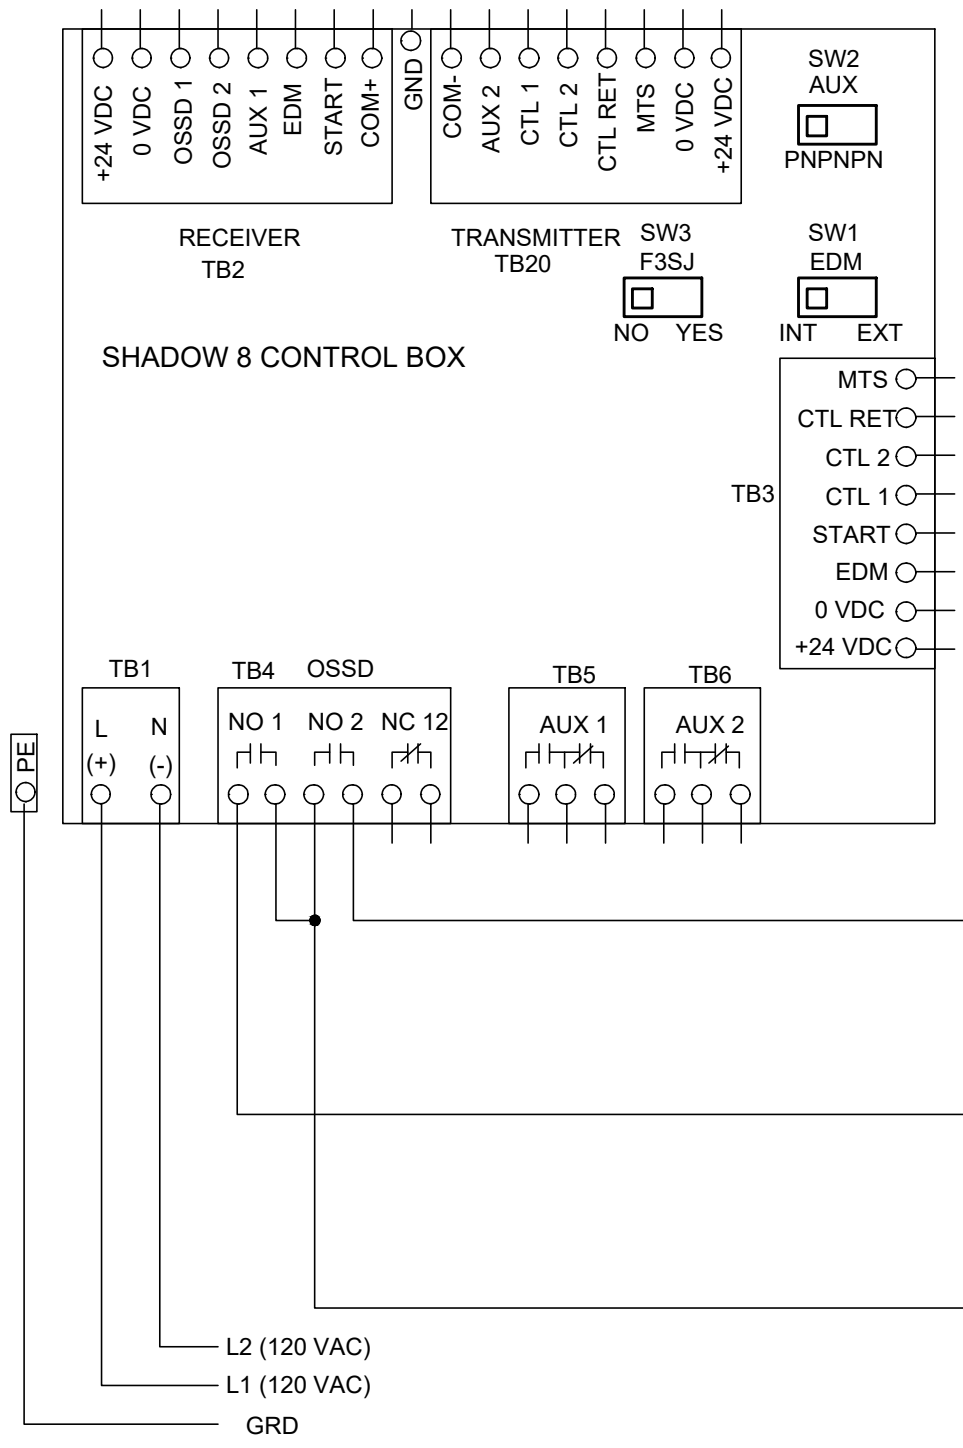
+24 VDC
0 VDC
OSSD 1
OSSD 2
AUX 1
EDM
START
COM+
GND
COM-
AUX 2
CTL 1
CTL 2
CTL RET
MTS
0 VDC
+24 VDC

SW2
AUX
PNPNPN

RECEIVER
TB2

TRANSMITTER
TB20

SW3
F3SJ
NO YES

SW1
EDM
INT EXT

SHADOW 8 CONTROL BOX

TB3
MTS
CTL RET
CTL 2
CTL 1
START
EDM
0 VDC
+24 VDC

TB1
L
(+)
N
(-)

TB4 OSSD
NO 1
NO 2
NC 12

TB5
AUX 1

TB6
AUX 2

PE

L2 (120 VAC)
L1 (120 VAC)
GRD